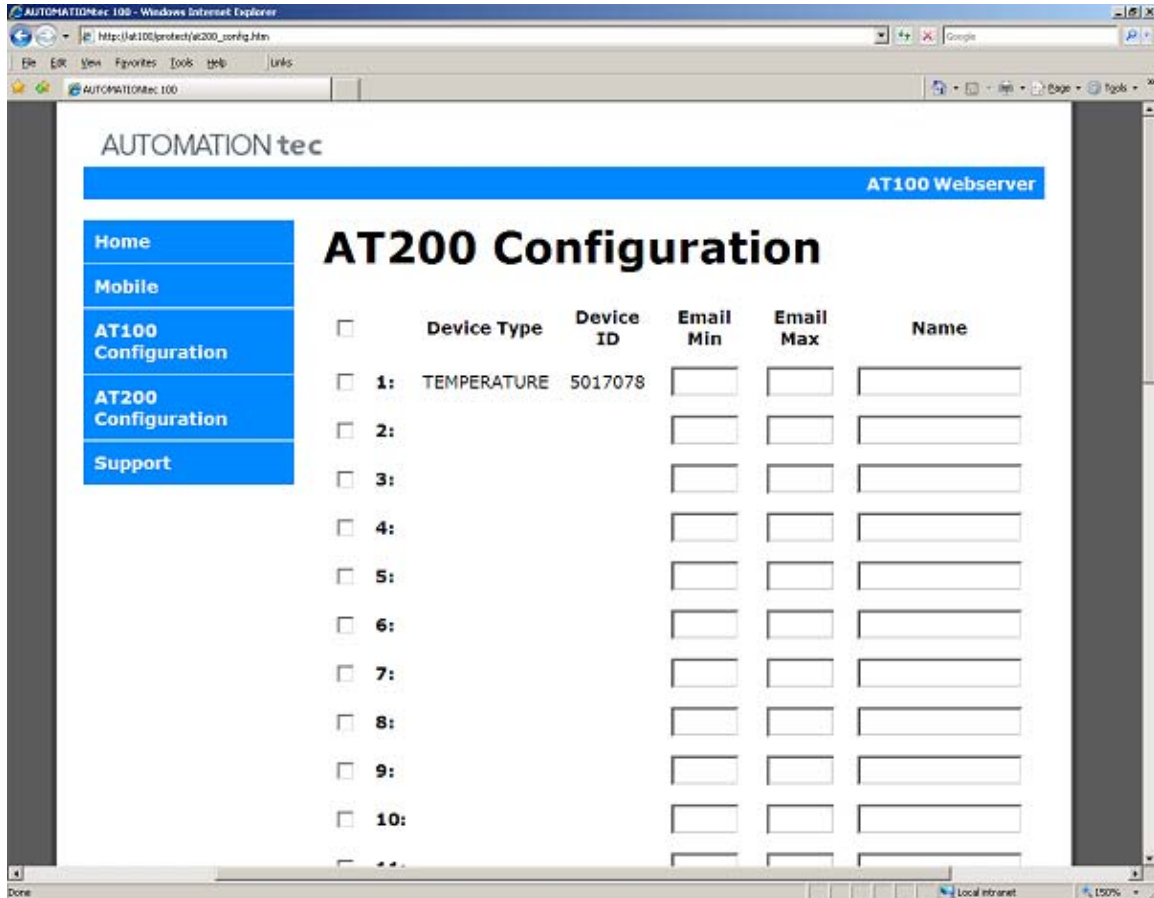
AUTOMATIONtec 100 - Windows Internet Explorer

http://at100/protect/at200_config.htm

Google

File Edit View Favorites Tools Help Links

AUTOMATIONtec 100

Page Tools

AUTOMATION tec

AT100 Webserver

Home

Mobile

AT100 Configuration

AT200 Configuration

Support

AT200 Configuration

| | | Device Type | Device ID | Email Min | Email Max | Name |
|---|---|---|---|---|---|---|
| | 1: | TEMPERATURE | 5017078 | | | |
| | 2: | | | | | |
| | 3: | | | | | |
| | 4: | | | | | |
| | 5: | | | | | |
| | 6: | | | | | |
| | 7: | | | | | |
| | 8: | | | | | |
| | 9: | | | | | |
| | 10: | | | | | |

Done

Local intranet

150%